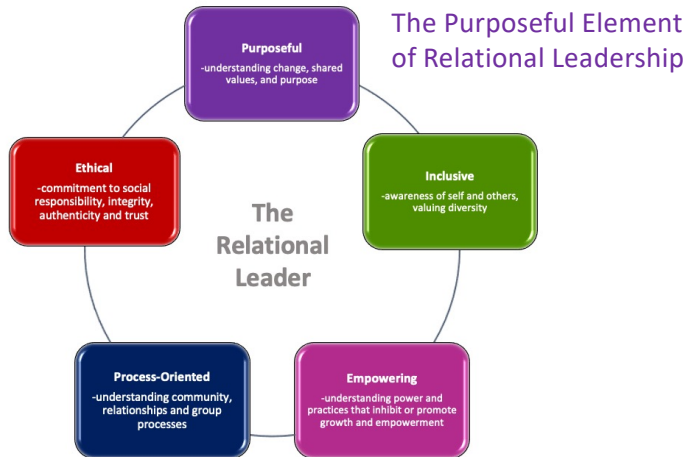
The Purposeful Element of Relational Leadership

Purposeful
-understanding change, shared values, and purpose

Ethical
-commitment to social responsibility, integrity, authenticity and trust

Inclusive
-awareness of self and others, valuing diversity

The Relational Leader

Process-Oriented
-understanding community, relationships and group processes

Empowering
-understanding power and practices that inhibit or promote growth and empowerment